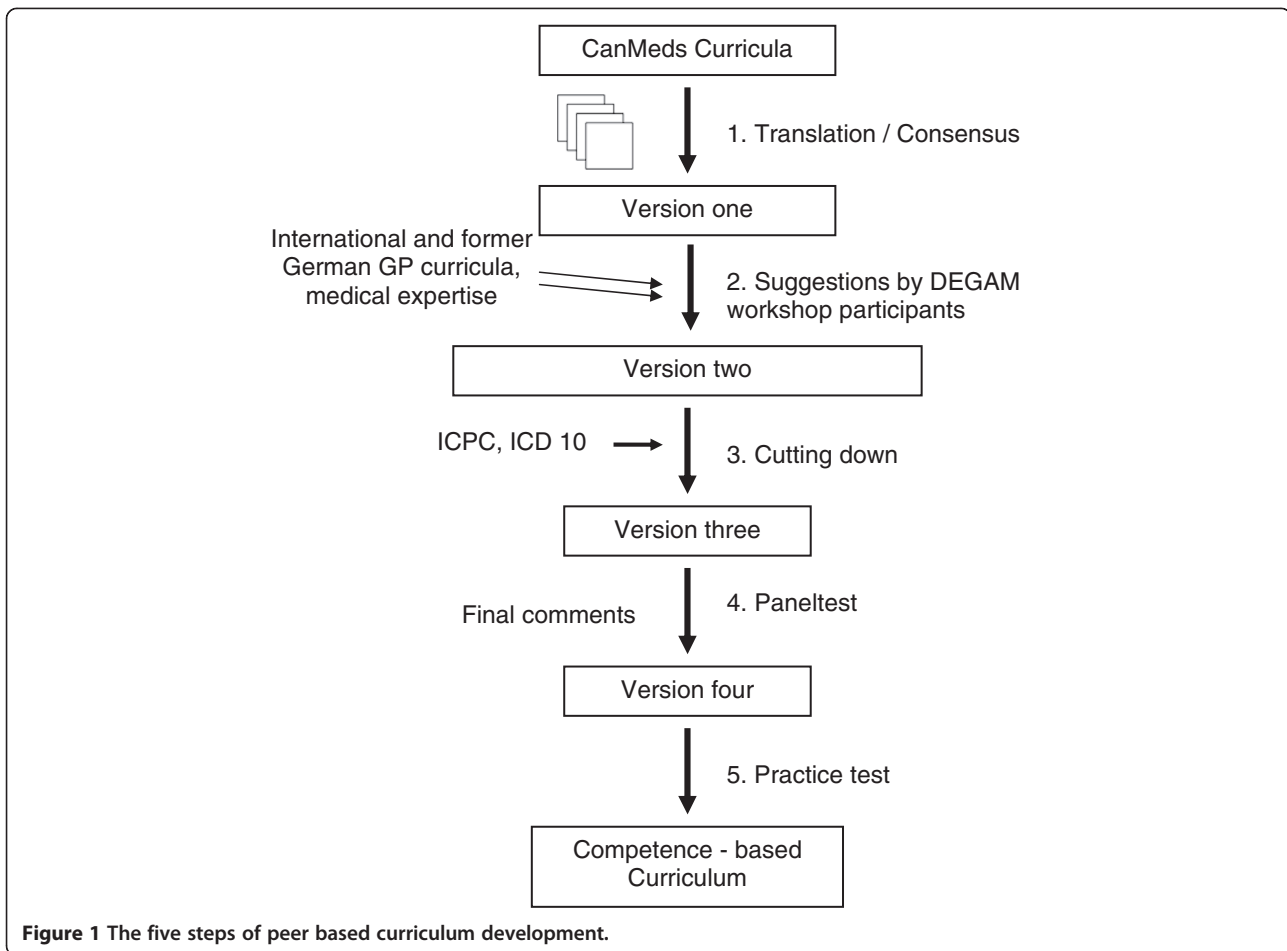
CanMeds Curricula

1. Translation / Consensus

Version one

International and former German GP curricula, medical expertise

2. Suggestions by DEGAM workshop participants

Version two

ICPC, ICD 10

3. Cutting down

Version three

Final comments

4. Paneltest

Version four

5. Practice test

Competence - based Curriculum

**Figure 1 The five steps of peer based curriculum development.**